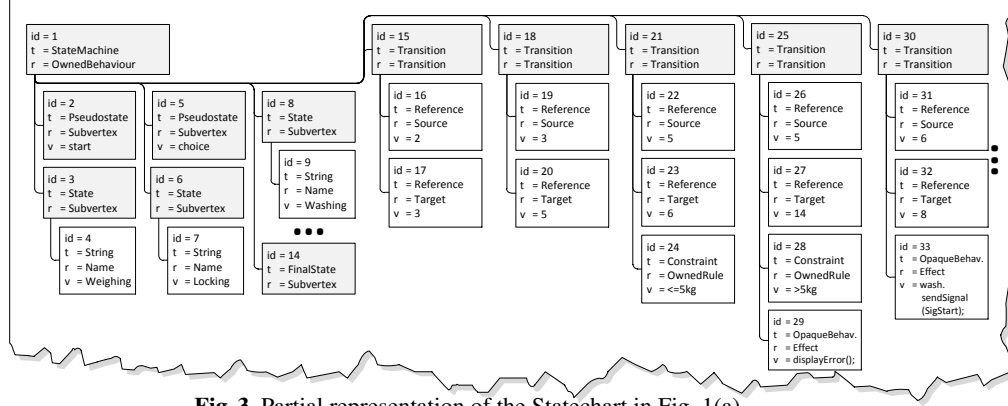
id = 1
t = StateMachine
r = OwnedBehaviour

id = 2
t = Pseudostate
r = Subvertex
v = start

id = 3
t = State
r = Subvertex

id = 4
t = String
r = Name
v = Weighing

id = 5
t = Pseudostate
r = Subvertex
v = choice

id = 6
t = State
r = Subvertex

id = 7
t = String
r = Name
v = Locking

id = 8
t = State
r = Subvertex

id = 9
t = String
r = Name
v = Washing

id = 14
t = FinalState
r = Subvertex

id = 15
t = Transition
r = Transition

id = 16
t = Reference
r = Source
v = 2

id = 17
t = Reference
r = Target
v = 3

id = 18
t = Transition
r = Transition

id = 19
t = Reference
r = Source
v = 3

id = 20
t = Reference
r = Target
v = 5

id = 21
t = Transition
r = Transition

id = 22
t = Reference
r = Source
v = 5

id = 23
t = Reference
r = Target
v = 6

id = 24
t = Constraint
r = OwnedRule
v = <=5kg

id = 25
t = Transition
r = Transition

id = 26
t = Reference
r = Source
v = 5

id = 27
t = Reference
r = Target
v = 14

id = 28
t = Constraint
r = OwnedRule
v = >5kg

id = 29
t = OpaqueBehav.
r = Effect
v = displayError();

id = 30
t = Transition
r = Transition

id = 31
t = Reference
r = Source
v = 6

id = 32
t = Reference
r = Target
v = 8

id = 33
t = OpaqueBehav.
r = Effect
v = wash.sendSignal(SigStart);

Fig. 3. Partial representation of the Statechart in Fig. 1(a)